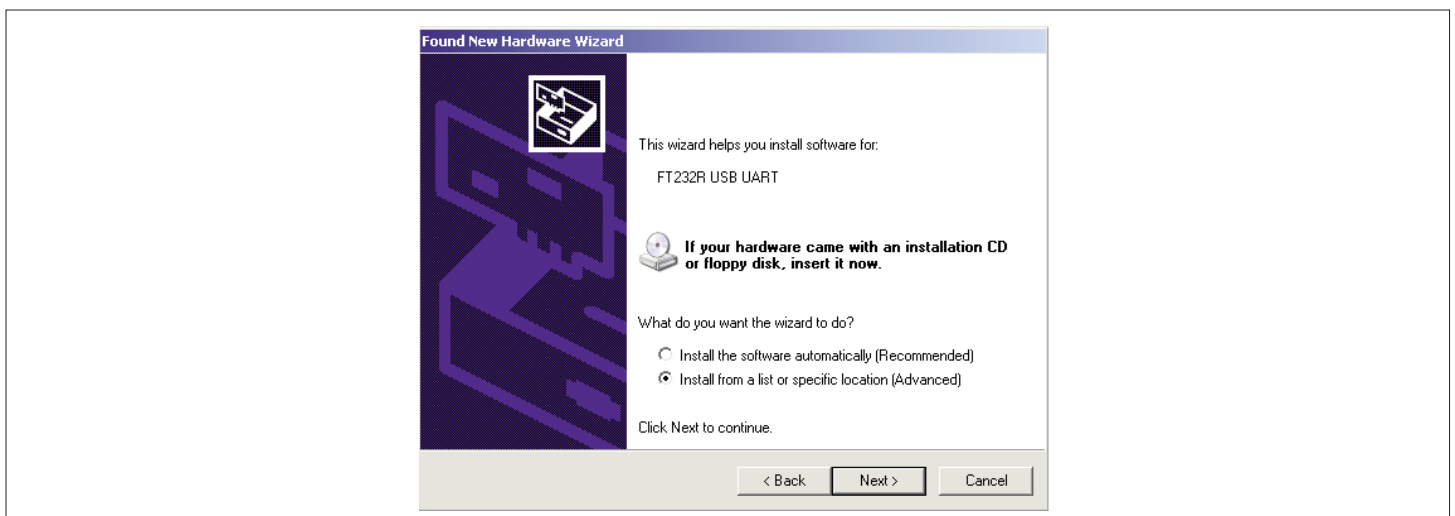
Found New Hardware Wizard

This wizard helps you install software for:

FT232R USB UART

If your hardware came with an installation CD or floppy disk, insert it now.

What do you want the wizard to do?

Install the software automatically (Recommended)

Install from a list or specific location (Advanced)

Click Next to continue.

< Back Next > Cancel